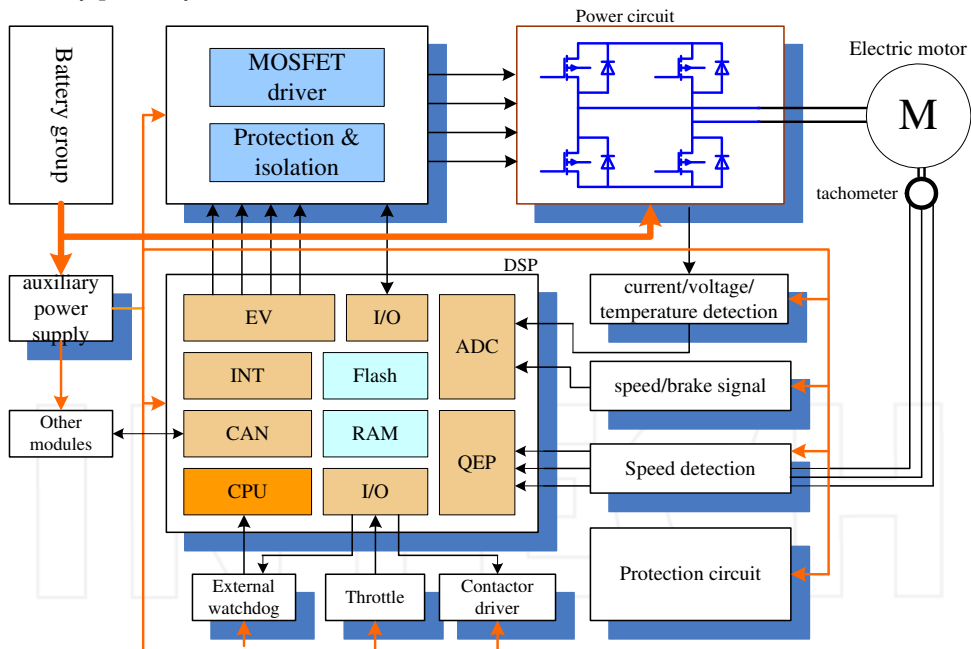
Battery group

MOSFET driver

Protection & isolation

Power circuit

Electric motor

M

tachometer

auxiliary power supply

DSP

EV

I/O

ADC

INT

Flash

CAN

RAM

QEP

CPU

I/O

current/voltage/ temperature detection

speed/brake signal

Speed detection

Protection circuit

Other modules

External watchdog

Throttle

Contactor driver